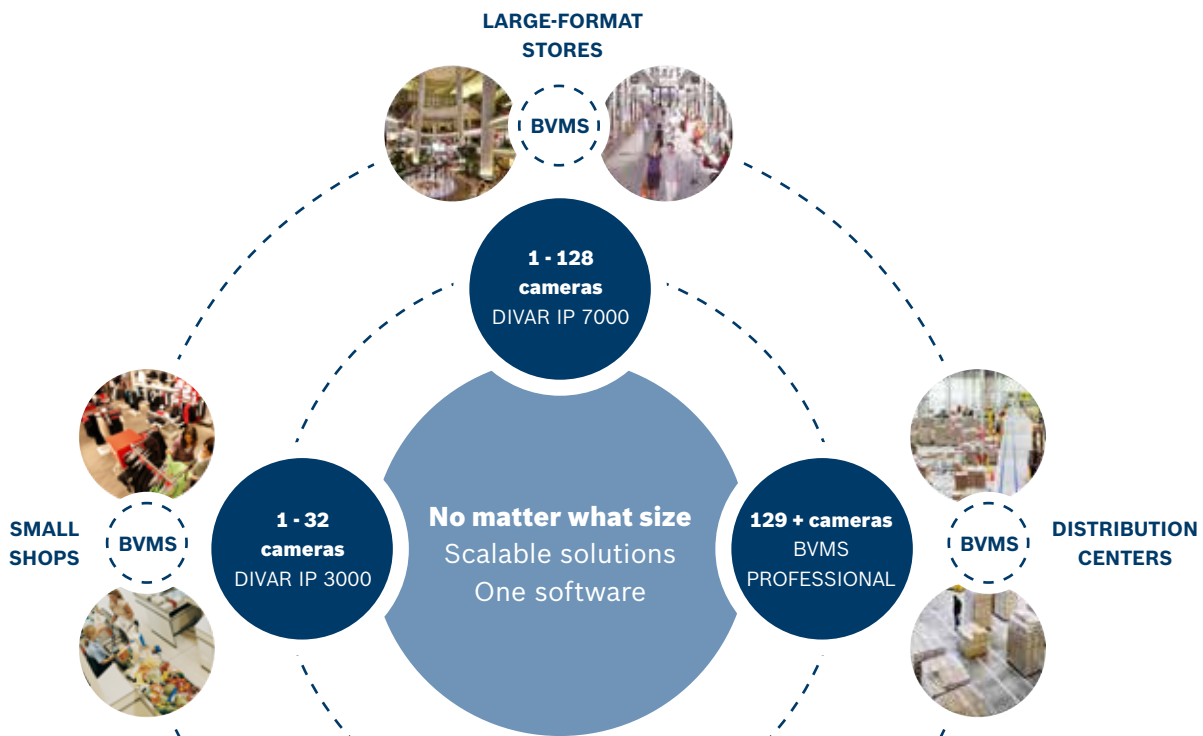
LARGE-FORMAT STORES

BVMS

1 - 128 cameras
DIVAR IP 7000

SMALL SHOPS

BVMS

1 - 32 cameras
DIVAR IP 3000

No matter what size
Scalable solutions
One software

129 + cameras
BVMS
PROFESSIONAL

BVMS

DISTRIBUTION CENTERS